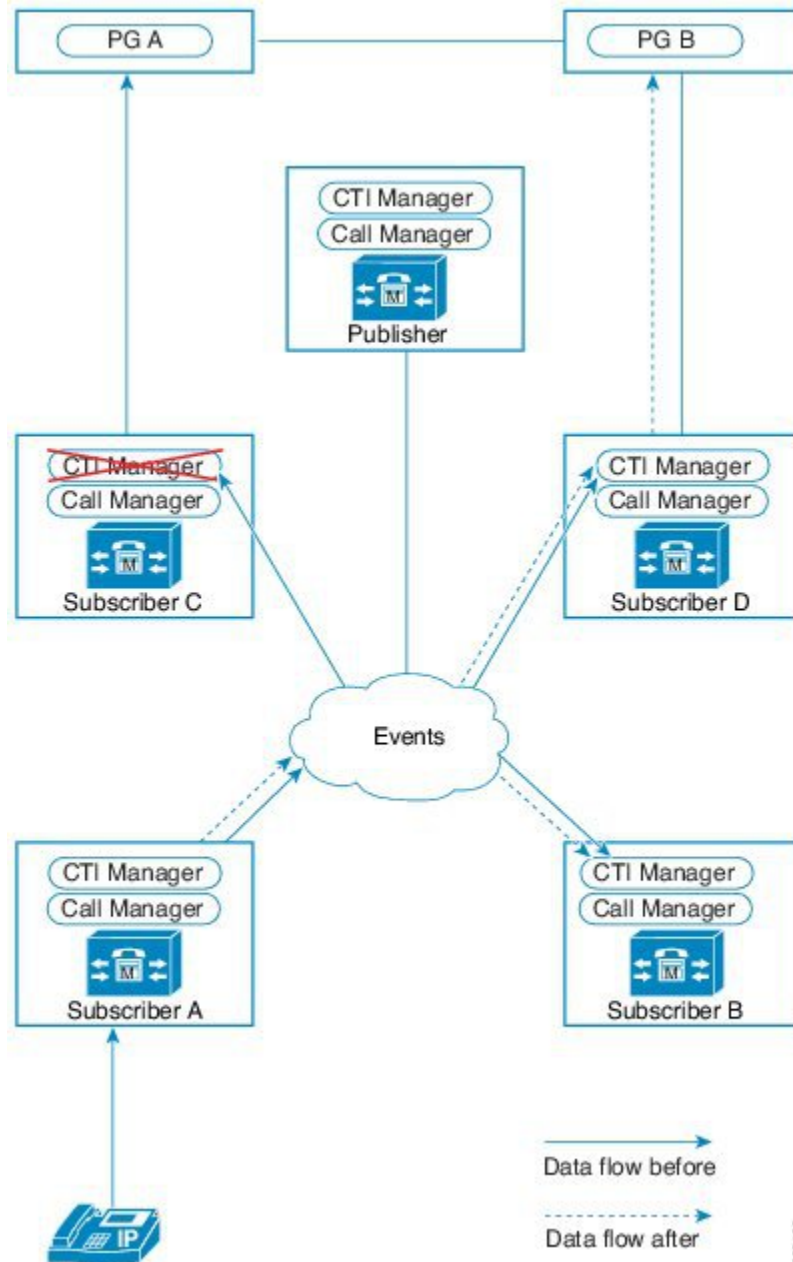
PG A

PG B

CTI Manager
Call Manager
M
Publisher

CTI Manager
Call Manager
M
Subscriber C

CTI Manager
Call Manager
M
Subscriber D

Events

CTI Manager
Call Manager
M
Subscriber A

CTI Manager
Call Manager
M
Subscriber B

IP

Data flow before

Data flow after